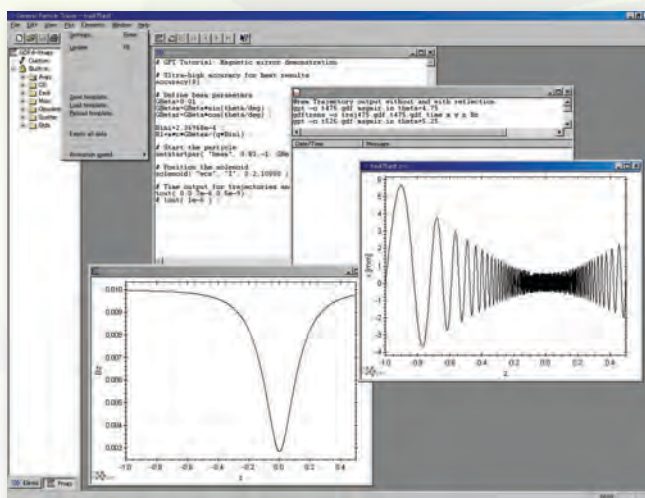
General Particle Tracer - trakTPad
File Edit View Run Compile Window Help
Settings... Enter
Update F5
Save template...
Load template...
Reload template...
Empty all data
Animation speed
GDF4-Image
Custom
Builtins
Axis
CS
Excit
Misc
Obsolete
Scatter
Sol
# GPT Tutorial: Magnetic mirror demonstration
# Ultra-high accuracy for best results
accuracy(8)
# Define beam parameters
GBeta=0.01
GBetax=GBeta*sin(theta/deg)
GBetaz=GBeta*cos(theta/deg)
Bini=2.36968e-6
Rl=me*c*GBetax/(q*Bini)
# Start the particle
setstartpar( "beam", 0.01,-1, GBe
# Position the solenoid
solenoid( "wcs", "I", 0.2,10000 )
# Time output for trajectories and
tout( 0.0,3e-8,0.5e-9)
# tout( 1e-6 )
Draw Trajectory output without and with reflection
gpt -o t475.gdf magmir.in theta=4.75
gdftrans -o traj475.gdf t475.gdf time x y z Bz
gpt -o t525.gdf magmir.in theta=5.25
Date/Time
Messages
trakTPad
6
5
4
3
2
1
0
-1
-2
-3
-4
-5
x [mm]
-0.8
-0.6
-0.4
-0.2
0.0
0.2
0.4
0.6
0.8
z
0.010
0.009
0.008
0.007
0.006
0.005
0.004
0.003
0.002
Bz
-1.0
-0.8
-0.6
-0.4
-0.2
0.0
0.2
0.4
z
Library
Props